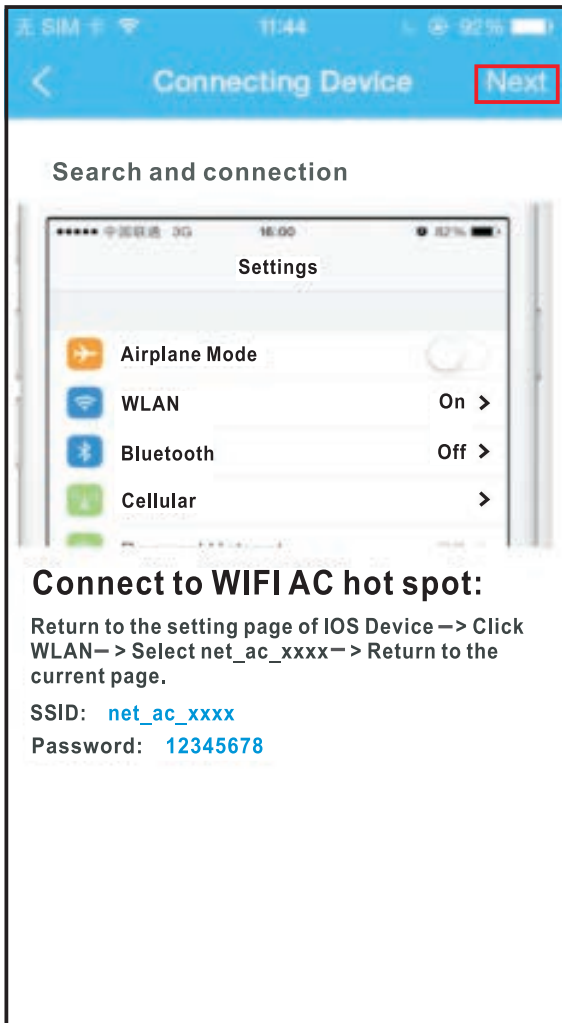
无 SIM 卡 11:44 92%

Connecting Device

Next

Search and connection

●●●●● 中国联通 3G 16:00 82%

Settings

Airplane Mode

WLAN On >

Bluetooth Off >

Cellular >

Connect to WIFI AC hot spot:

Return to the setting page of IOS Device —> Click WLAN— > Select net_ac_xxxx— > Return to the current page.

SSID: net_ac_xxxx

Password: 12345678